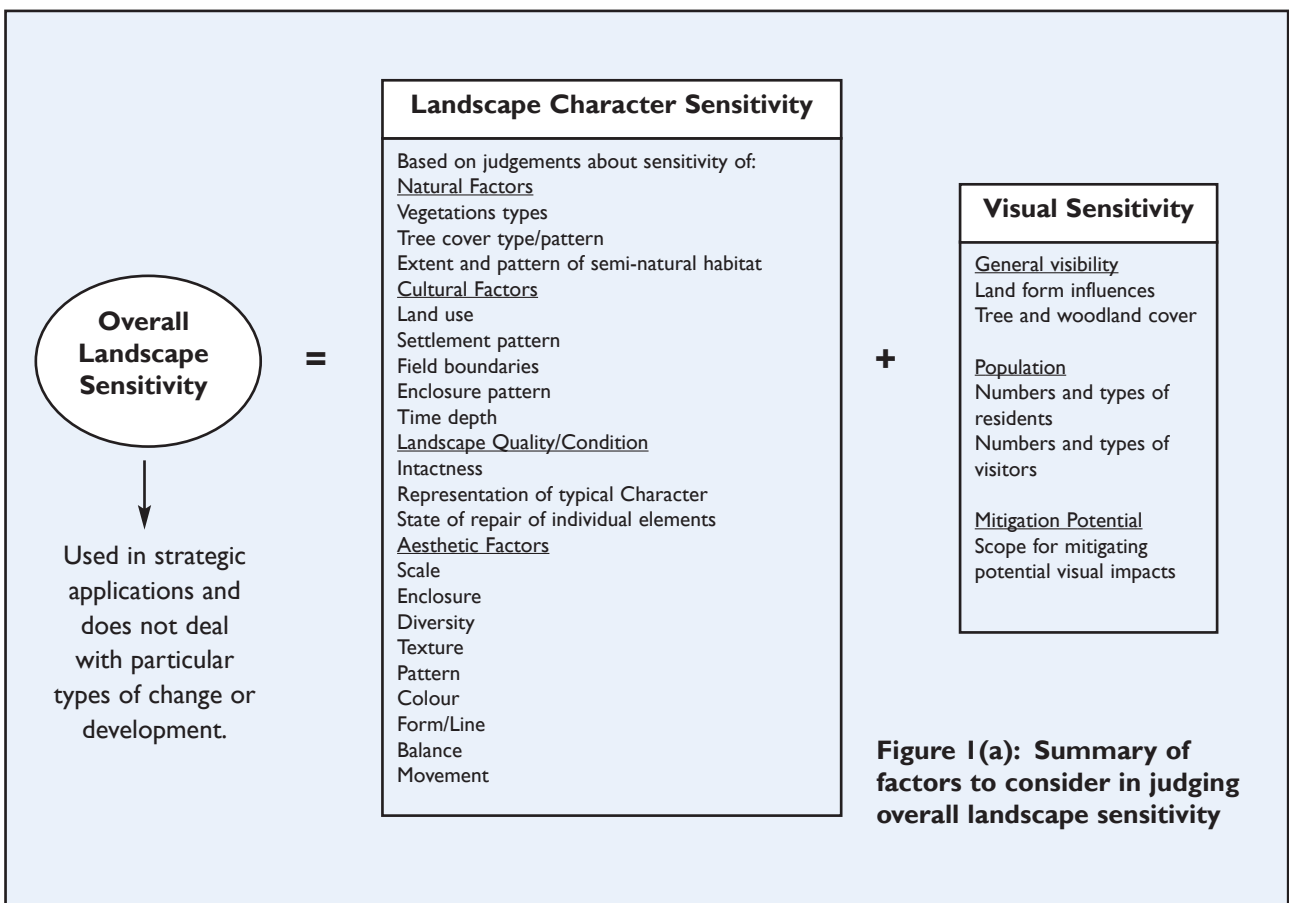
Overall Landscape Sensitivity

Used in strategic applications and does not deal with particular types of change or development.

=

Landscape Character Sensitivity

Based on judgements about sensitivity of:
Natural Factors
Vegetations types
Tree cover type/pattern
Extent and pattern of semi-natural habitat
Cultural Factors
Land use
Settlement pattern
Field boundaries
Enclosure pattern
Time depth
Landscape Quality/Condition
Intactness
Representation of typical Character
State of repair of individual elements
Aesthetic Factors
Scale
Enclosure
Diversity
Texture
Pattern
Colour
Form/Line
Balance
Movement

+

Visual Sensitivity

General visibility
Land form influences
Tree and woodland cover

Population
Numbers and types of residents
Numbers and types of visitors

Mitigation Potential
Scope for mitigating potential visual impacts

Figure 1(a): Summary of factors to consider in judging overall landscape sensitivity